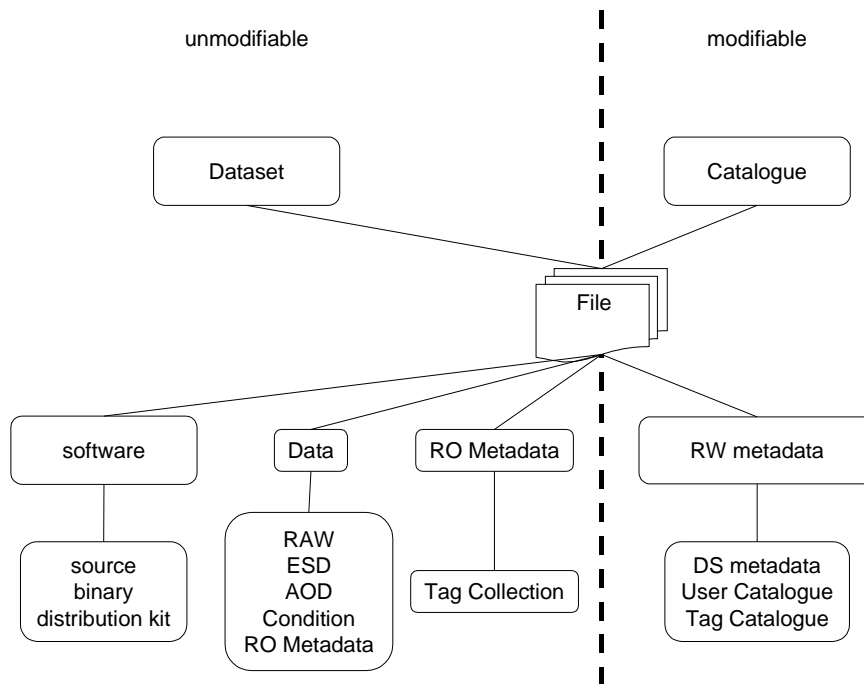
unmodifiable

modifiable

Dataset

Catalogue

File

software

Data

RO Metadata

RW metadata

source
binary
distribution kit

RAW
ESD
AOD
Condition
RO Metadata

Tag Collection

DS metadata
User Catalogue
Tag Catalogue